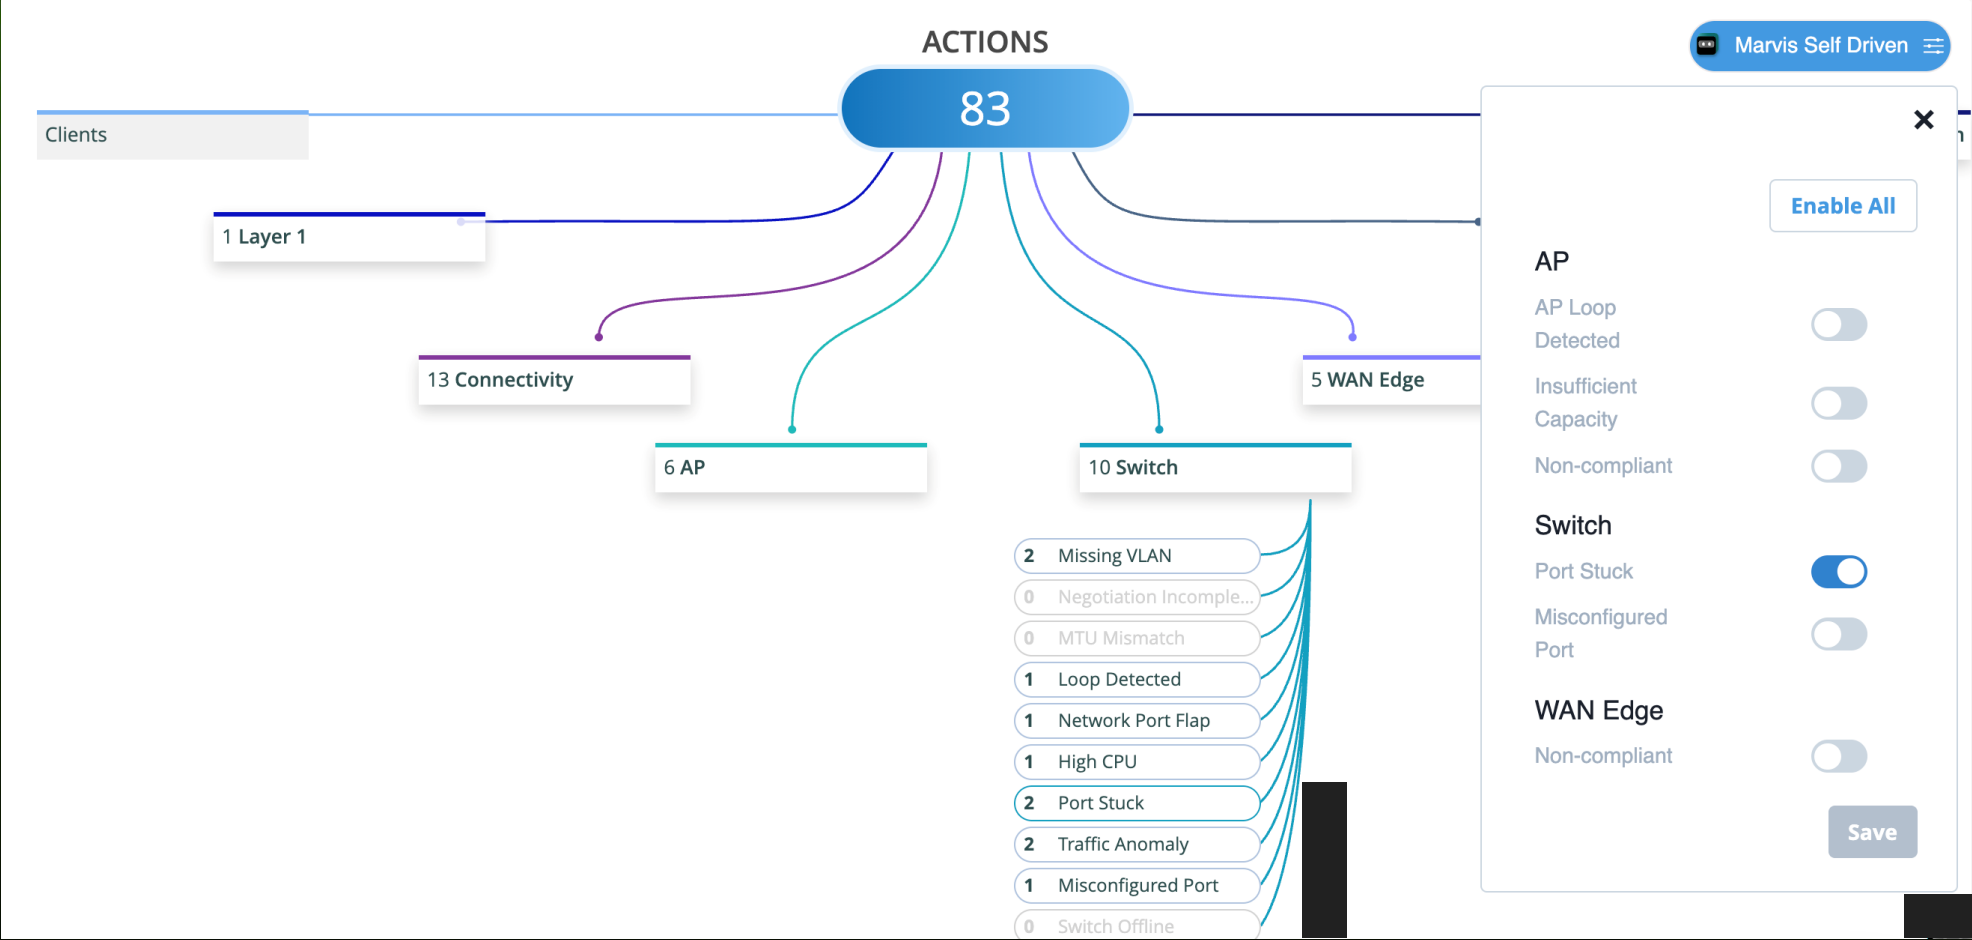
ACTIONS

83

Marvis Self Driven

Clients

1 Layer 1

13 Connectivity

6 AP

10 Switch

5 WAN Edge

2 Missing VLAN
0 Negotiation Incomple...
0 MTU Mismatch
1 Loop Detected
1 Network Port Flap
1 High CPU
2 Port Stuck
2 Traffic Anomaly
1 Misconfigured Port
0 Switch Offline

×

Enable All

AP
AP Loop Detected
Insufficient Capacity
Non-compliant

Switch
Port Stuck
Misconfigured Port

WAN Edge
Non-compliant

Save